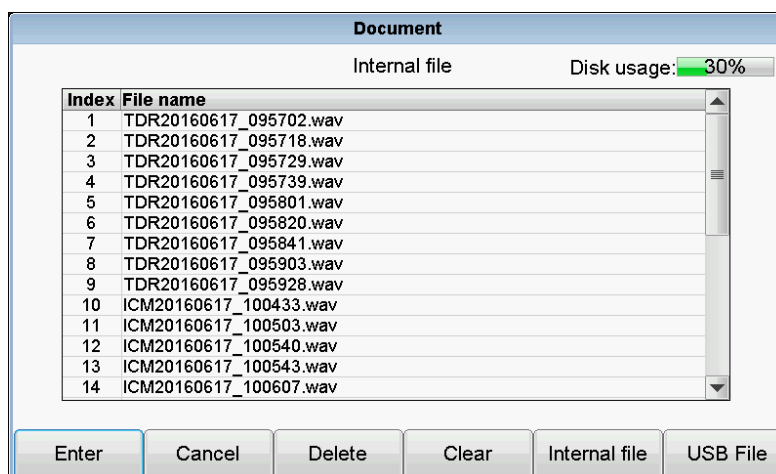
Document

Internal file

Disk usage: 30%

| Index | File name |
|---|---|
| 1 | TDR20160617_095702.wav |
| 2 | TDR20160617_095718.wav |
| 3 | TDR20160617_095729.wav |
| 4 | TDR20160617_095739.wav |
| 5 | TDR20160617_095801.wav |
| 6 | TDR20160617_095820.wav |
| 7 | TDR20160617_095841.wav |
| 8 | TDR20160617_095903.wav |
| 9 | TDR20160617_095928.wav |
| 10 | ICM20160617_100433.wav |
| 11 | ICM20160617_100503.wav |
| 12 | ICM20160617_100540.wav |
| 13 | ICM20160617_100543.wav |
| 14 | ICM20160617_100607.wav |

Enter Cancel Delete Clear Internal file USB File